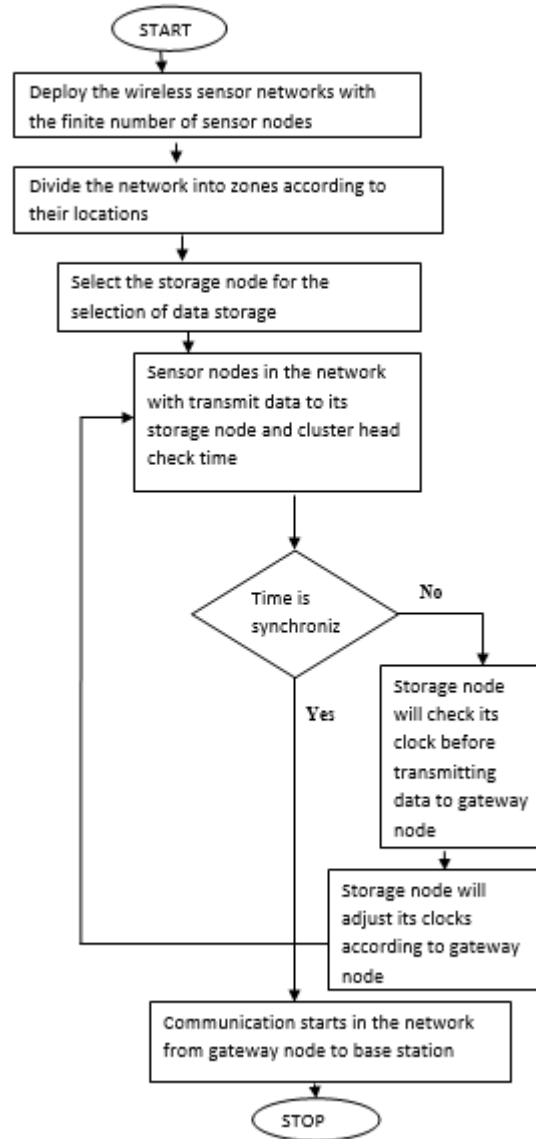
START

Deploy the wireless sensor networks with the finite number of sensor nodes

Divide the network into zones according to their locations

Select the storage node for the selection of data storage

Sensor nodes in the network with transmit data to its storage node and cluster head check time

Time is synchroniz

No

Yes

Storage node will check its clock before transmitting data to gateway node

Storage node will adjust its clocks according to gateway node

Communication starts in the network from gateway node to base station

STOP